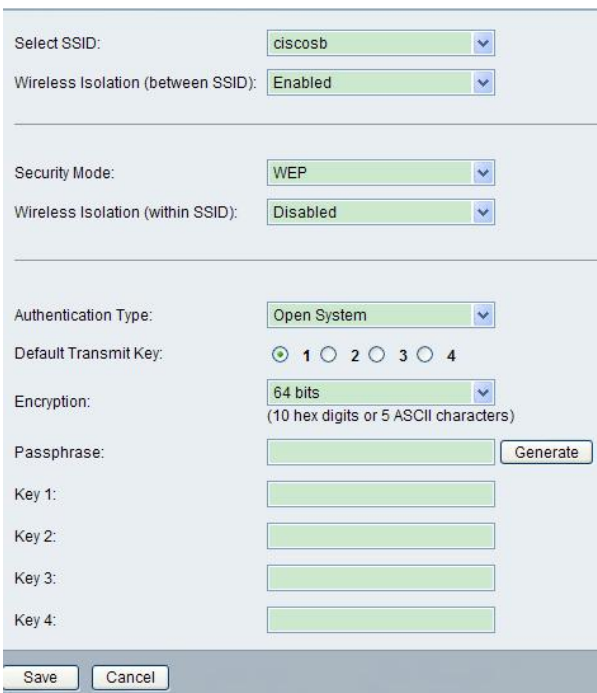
Select SSID: ciscosb

Wireless Isolation (between SSID): Enabled

Security Mode: WEP

Wireless Isolation (within SSID): Disabled

Authentication Type: Open System

Default Transmit Key: 1 2 3 4

Encryption: 64 bits
(10 hex digits or 5 ASCII characters)

Passphrase: Generate

Key 1:

Key 2:

Key 3:

Key 4:

Save Cancel